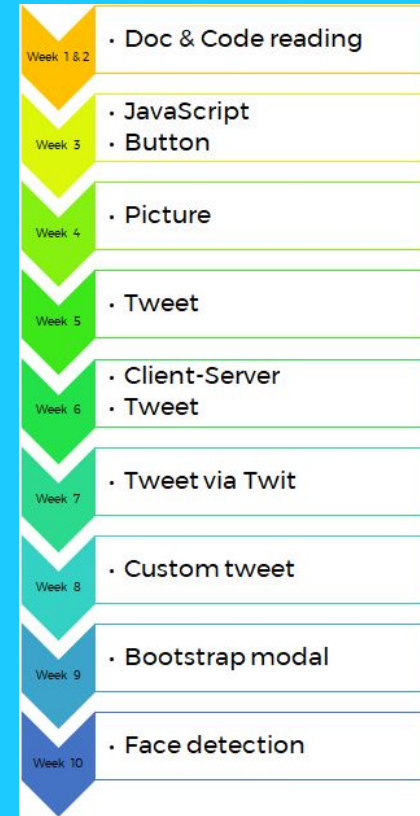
Week 1 & 2
• Doc & Code reading

Week 3
• JavaScript
• Button

Week 4
• Picture

Week 5
• Tweet

Week 6
• Client-Server
• Tweet

Week 7
• Tweet via Twit

Week 8
• Custom tweet

Week 9
• Bootstrap modal

Week 10
• Face detection